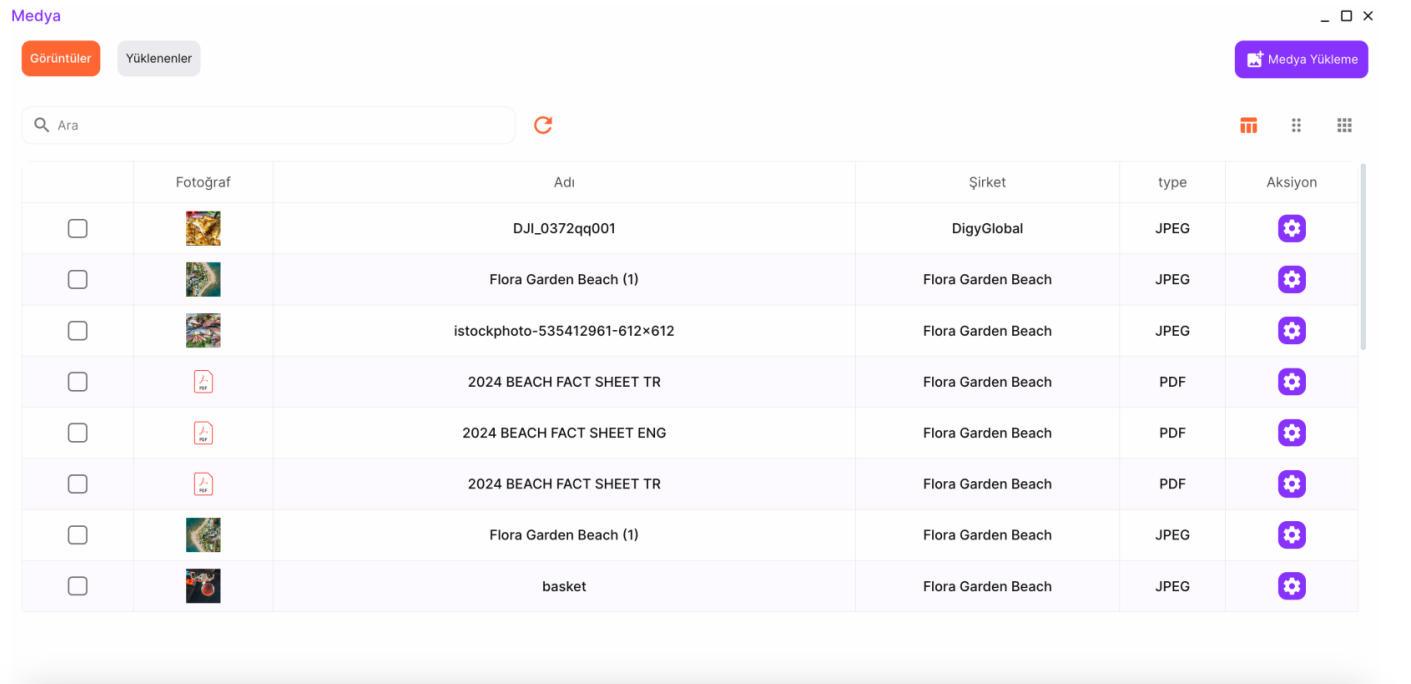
Medya

Görüntüler Yüklenenler

Medya Yükleme

Ara

| | Fotoğraf | Adı | Şirket | type | Aksiyon |
|---|---|---|---|---|---|
| | | DJI_0372qq001 | DigyGlobal | JPEG | |
| | | Flora Garden Beach (1) | Flora Garden Beach | JPEG | |
| | | istockphoto-535412961-612×612 | Flora Garden Beach | JPEG | |
| | PDF | 2024 BEACH FACT SHEET TR | Flora Garden Beach | PDF | |
| | PDF | 2024 BEACH FACT SHEET ENG | Flora Garden Beach | PDF | |
| | PDF | 2024 BEACH FACT SHEET TR | Flora Garden Beach | PDF | |
| | | Flora Garden Beach (1) | Flora Garden Beach | JPEG | |
| | | basket | Flora Garden Beach | JPEG | |